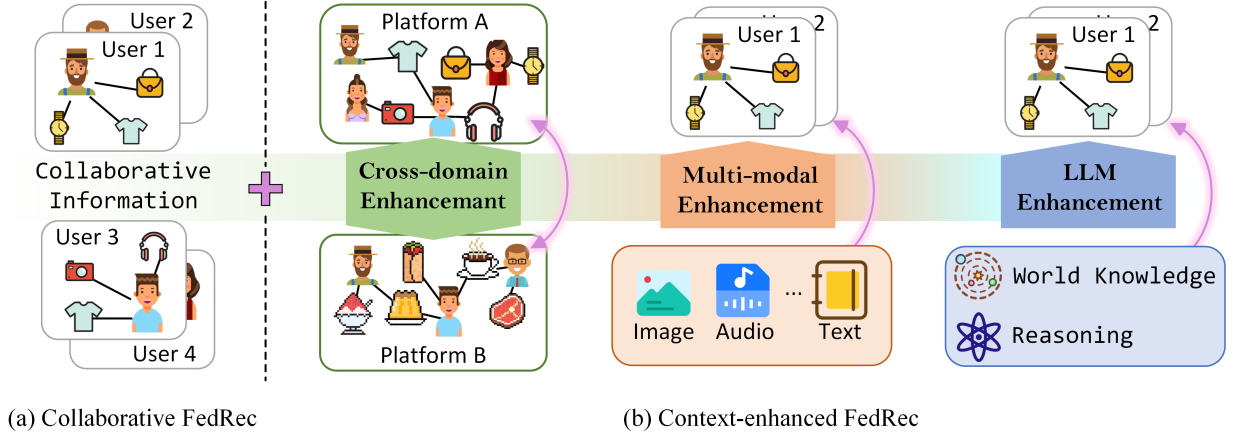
User 2
User 1
Collaborative Information
User 3
User 4
Platform A
Cross-domain Enhancemant
Platform B
User 1
2
Multi-modal Enhancement
Image
Audio
...
Text
User 1
2
LLM Enhancement
World Knowledge
Reasoning

(a) Collaborative FedRec

(b) Context-enhanced FedRec